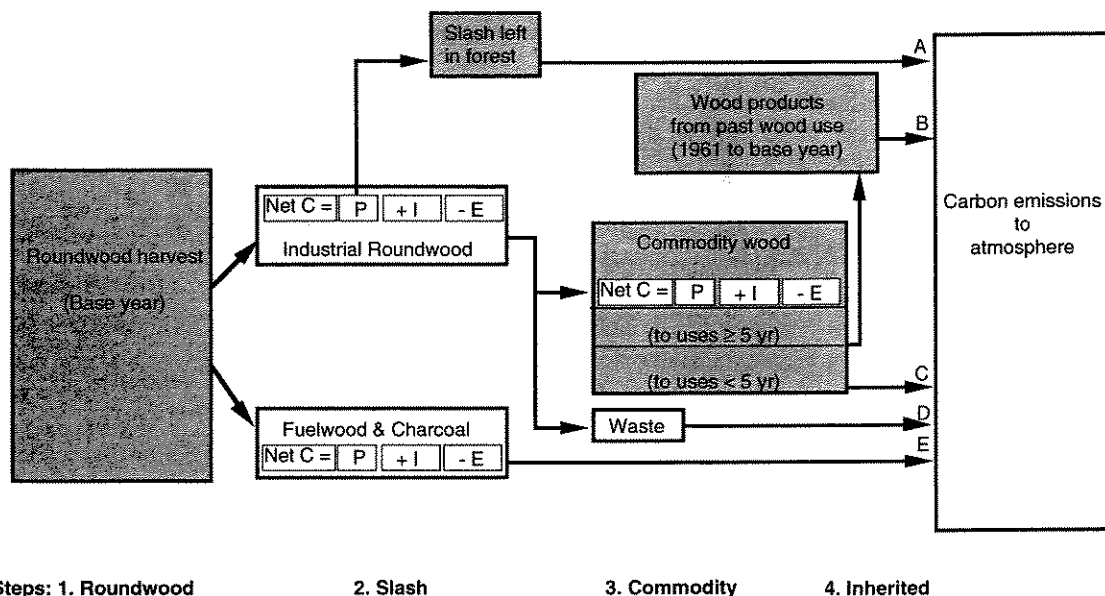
Slash left in forest

A

Wood products from past wood use (1961 to base year)

B

Roundwood harvest

(Base year)

Net C = P +I - E

Industrial Roundwood

Carbon emissions to atmosphere

Commodity wood

Net C = P +I - E

(to uses $\geq$ 5 yr)

(to uses < 5 yr)

C

Fuelwood & Charcoal

Waste

D

Net C = P +I - E

E

Steps: 1. Roundwood 2. Slash 3. Commodity 4. Inherited